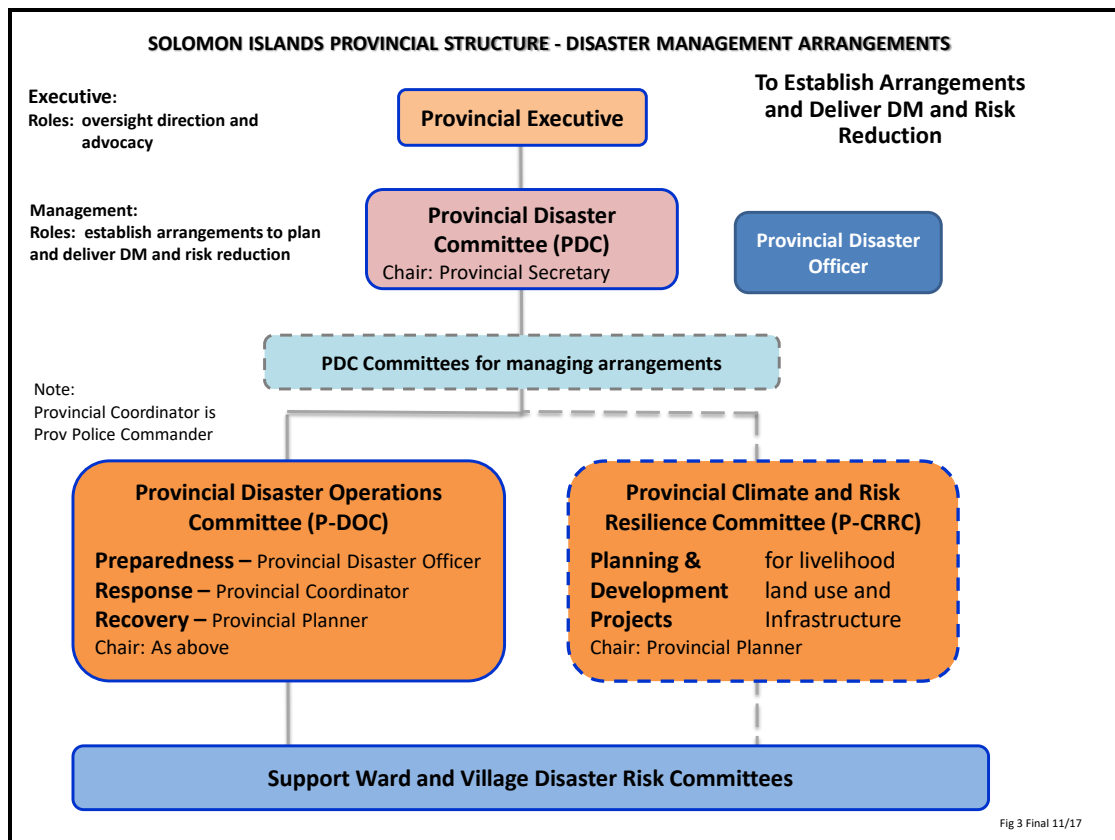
SOLOMON ISLANDS PROVINCIAL STRUCTURE - DISASTER MANAGEMENT ARRANGEMENTS

Executive:
Roles: oversight direction and advocacy

Provincial Executive

To Establish Arrangements and Deliver DM and Risk Reduction

Management:
Roles: establish arrangements to plan and deliver DM and risk reduction

Provincial Disaster Committee (PDC)
Chair: Provincial Secretary

Provincial Disaster Officer

PDC Committees for managing arrangements

Note:
Provincial Coordinator is Prov Police Commander

Provincial Disaster Operations Committee (P-DOC)
Preparedness – Provincial Disaster Officer
Response – Provincial Coordinator
Recovery – Provincial Planner
Chair: As above

Provincial Climate and Risk Resilience Committee (P-CRRC)
Planning & Development Projects for livelihood land use and Infrastructure
Chair: Provincial Planner

Support Ward and Village Disaster Risk Committees

Fig 3 Final 11/17